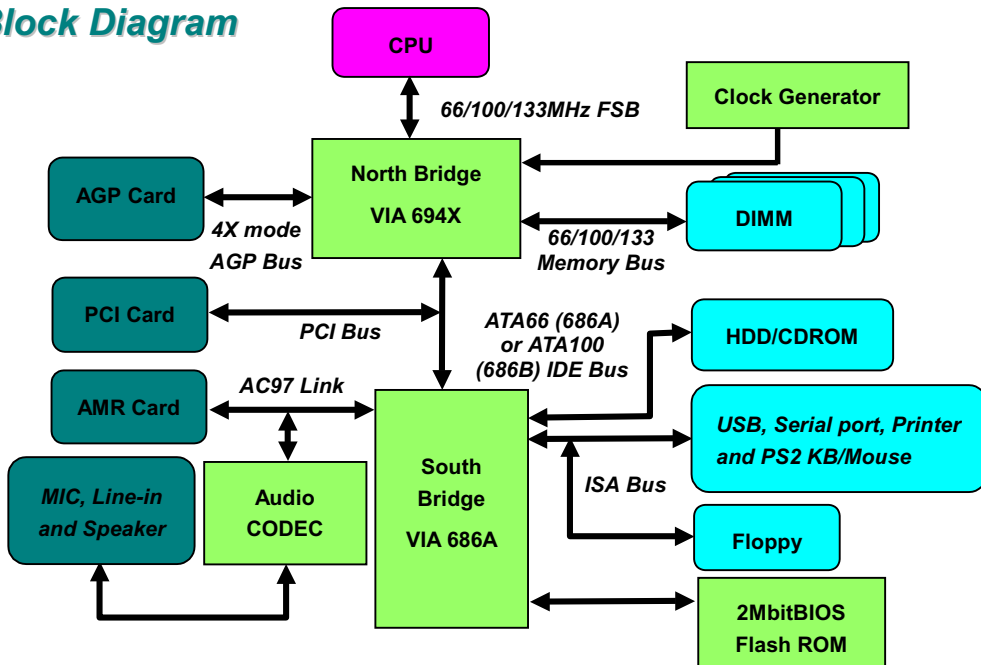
Block Diagram

CPU

66/100/133MHz FSB

Clock Generator

AGP Card

North Bridge

VIA 694X

DIMM

4X mode
AGP Bus

66/100/133
Memory Bus

PCI Card

PCI Bus

ATA66 (686A)
or ATA100
(686B) IDE Bus

HDD/CDROM

AMR Card

AC97 Link

USB, Serial port, Printer and PS2 KB/Mouse

MIC, Line-in and Speaker

Audio CODEC

South Bridge

VIA 686A

ISA Bus

Floppy

2MbitBIOS
Flash ROM